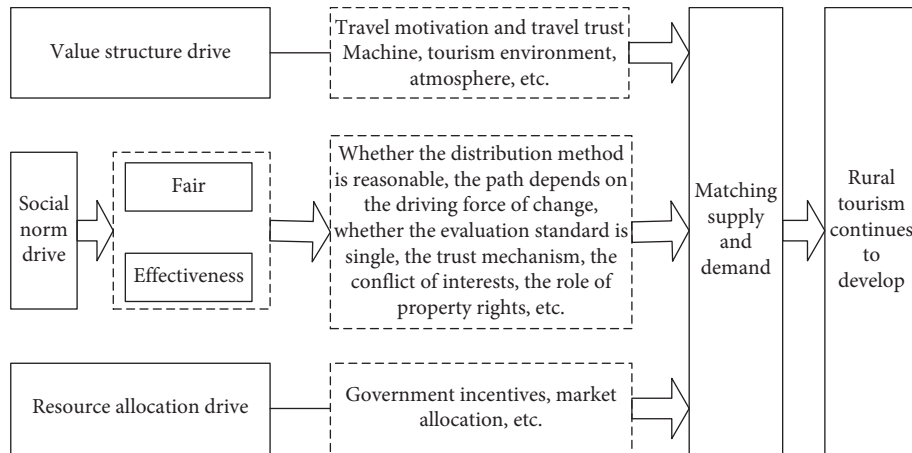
Value structure drive

Travel motivation and travel trust Machine, tourism environment, atmosphere, etc.

Social norm drive

Fair

Effectiveness

Whether the distribution method is reasonable, the path depends on the driving force of change, whether the evaluation standard is single, the trust mechanism, the conflict of interests, the role of property rights, etc.

Resource allocation drive

Government incentives, market allocation, etc.

Matching supply and demand

Rural tourism continues to develop